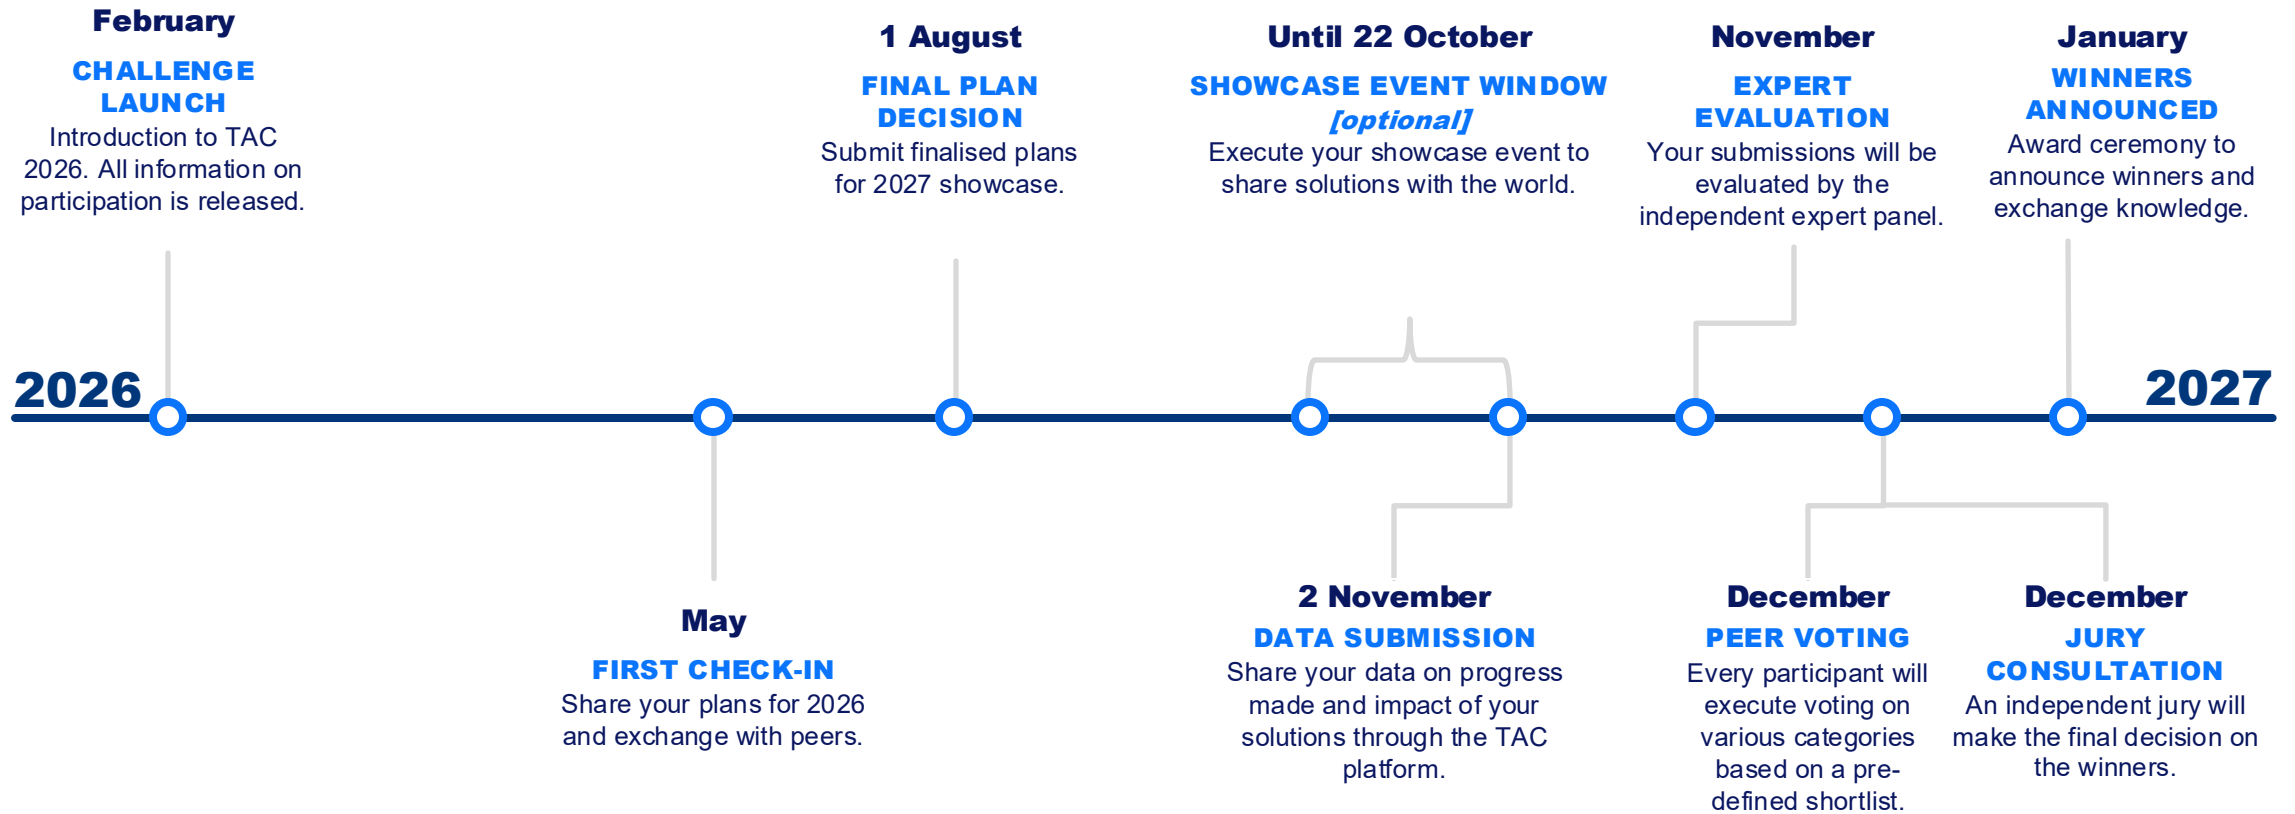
February
CHALLENGE LAUNCH
Introduction to TAC 2026. All information on participation is released.

1 August
FINAL PLAN DECISION
Submit finalised plans for 2027 showcase.

Until 22 October
SHOWCASE EVENT WINDOW [optional]
Execute your showcase event to share solutions with the world.

November
EXPERT EVALUATION
Your submissions will be evaluated by the independent expert panel.

January
WINNERS ANNOUNCED
Award ceremony to announce winners and exchange knowledge.

2026

2027

May
FIRST CHECK-IN
Share your plans for 2026 and exchange with peers.

2 November
DATA SUBMISSION
Share your data on progress made and impact of your solutions through the TAC platform.

December
PEER VOTING
Every participant will execute voting on various categories based on a predefined shortlist.

December
JURY CONSULTATION
An independent jury will make the final decision on the winners.